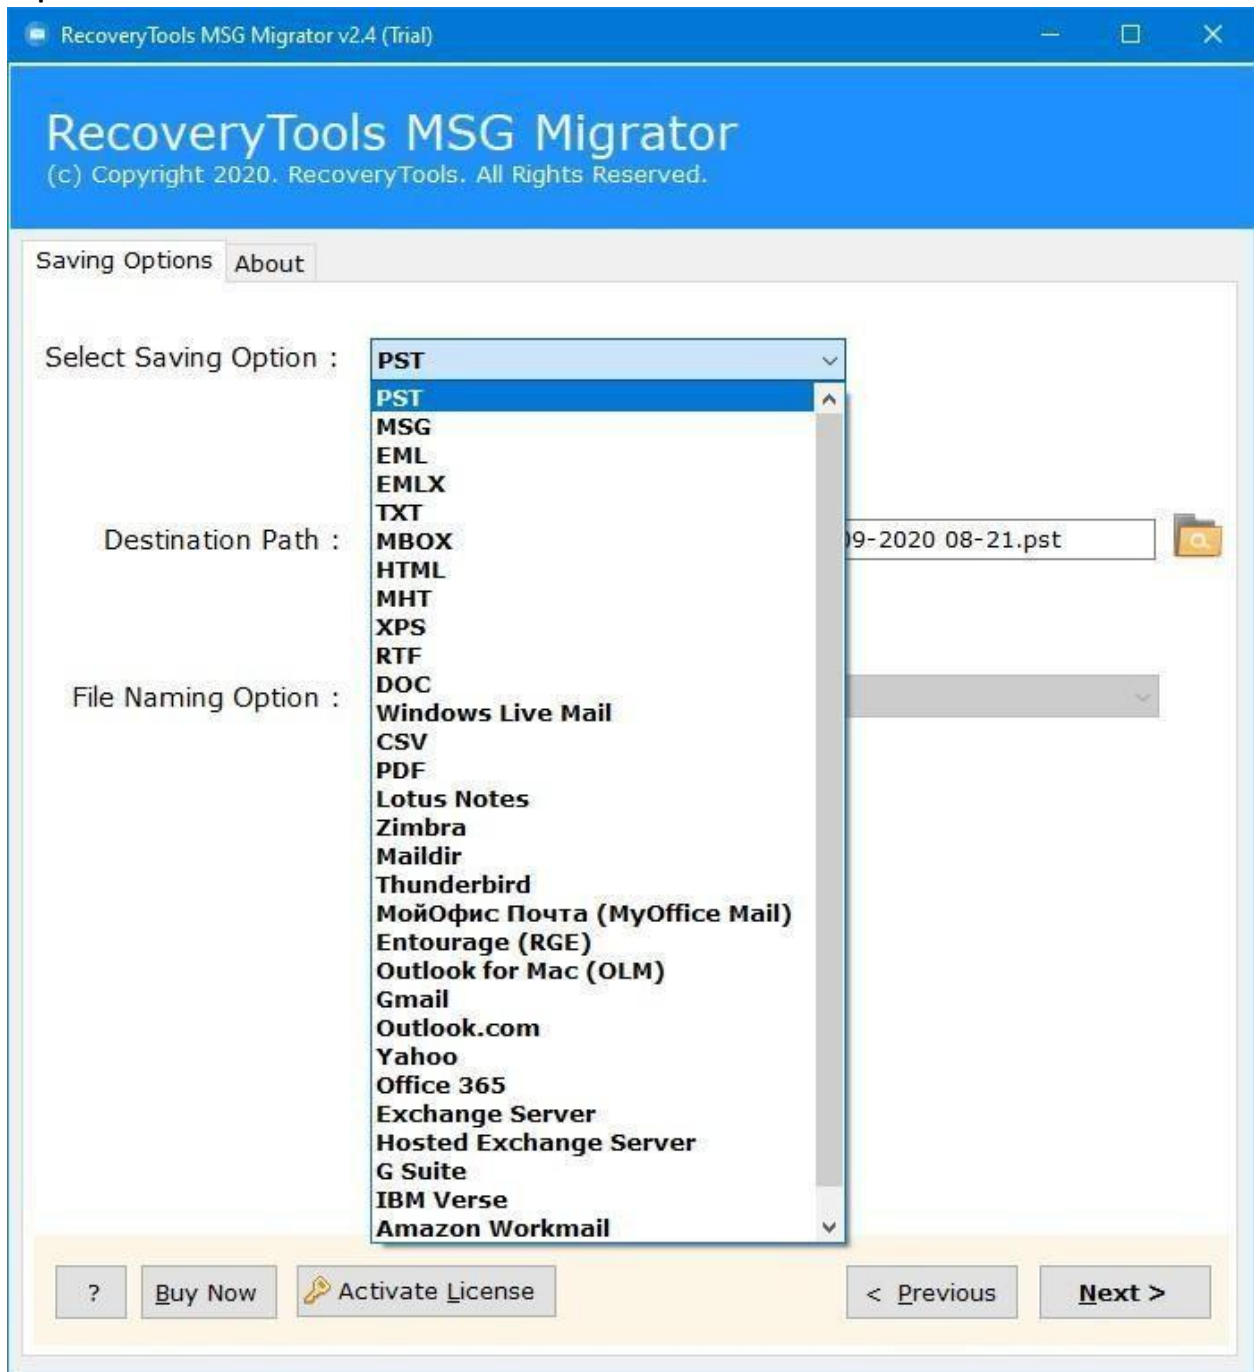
RecoveryTools MSG Migrator v2.4 (Trial)

RecoveryTools MSG Migrator
(c) Copyright 2020. RecoveryTools. All Rights Reserved.

Saving Options
About

Select Saving Option :
PST

PST
MSG
EML
EMLX
TXT
MBOX
HTML
MHT
XPS
RTF
DOC
Windows Live Mail
CSV
PDF
Lotus Notes
Zimbra
Maildir
Thunderbird
МойОфис Почта (MyOffice Mail)
Entourage (RGE)
Outlook for Mac (OLM)
Gmail
Outlook.com
Yahoo
Office 365
Exchange Server
Hosted Exchange Server
G Suite
IBM Verse
Amazon Workmail

Destination Path :
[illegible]9-2020 08-21.pst

File Naming Option :

?
Buy Now
Activate License
< Previous
Next >